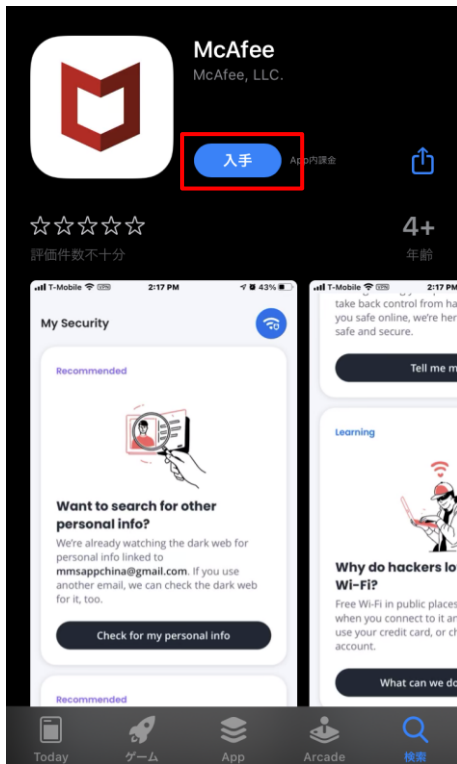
McAfee
McAfee, LLC.

入手
App内課金

☆☆☆☆☆
評価件数不十分

4+
年齢

T-Mobile 2:17 PM 43%

My Security

Recommended

Want to search for other personal info?

We're already watching the dark web for personal info linked to mmsappchina@gmail.com. If you use another email, we can check the dark web for it, too.

Check for my personal info

Recommended

T-Mobile 2:17

take back control from ha
you safe online, we're her
safe and secure.

Tell me m

Learning

Why do hackers lo
Wi-Fi?

Free Wi-Fi in public places
when you connect to it an
use your credit card, or ch
account.

What can we do

Today
ゲーム
App
Arcade
検索